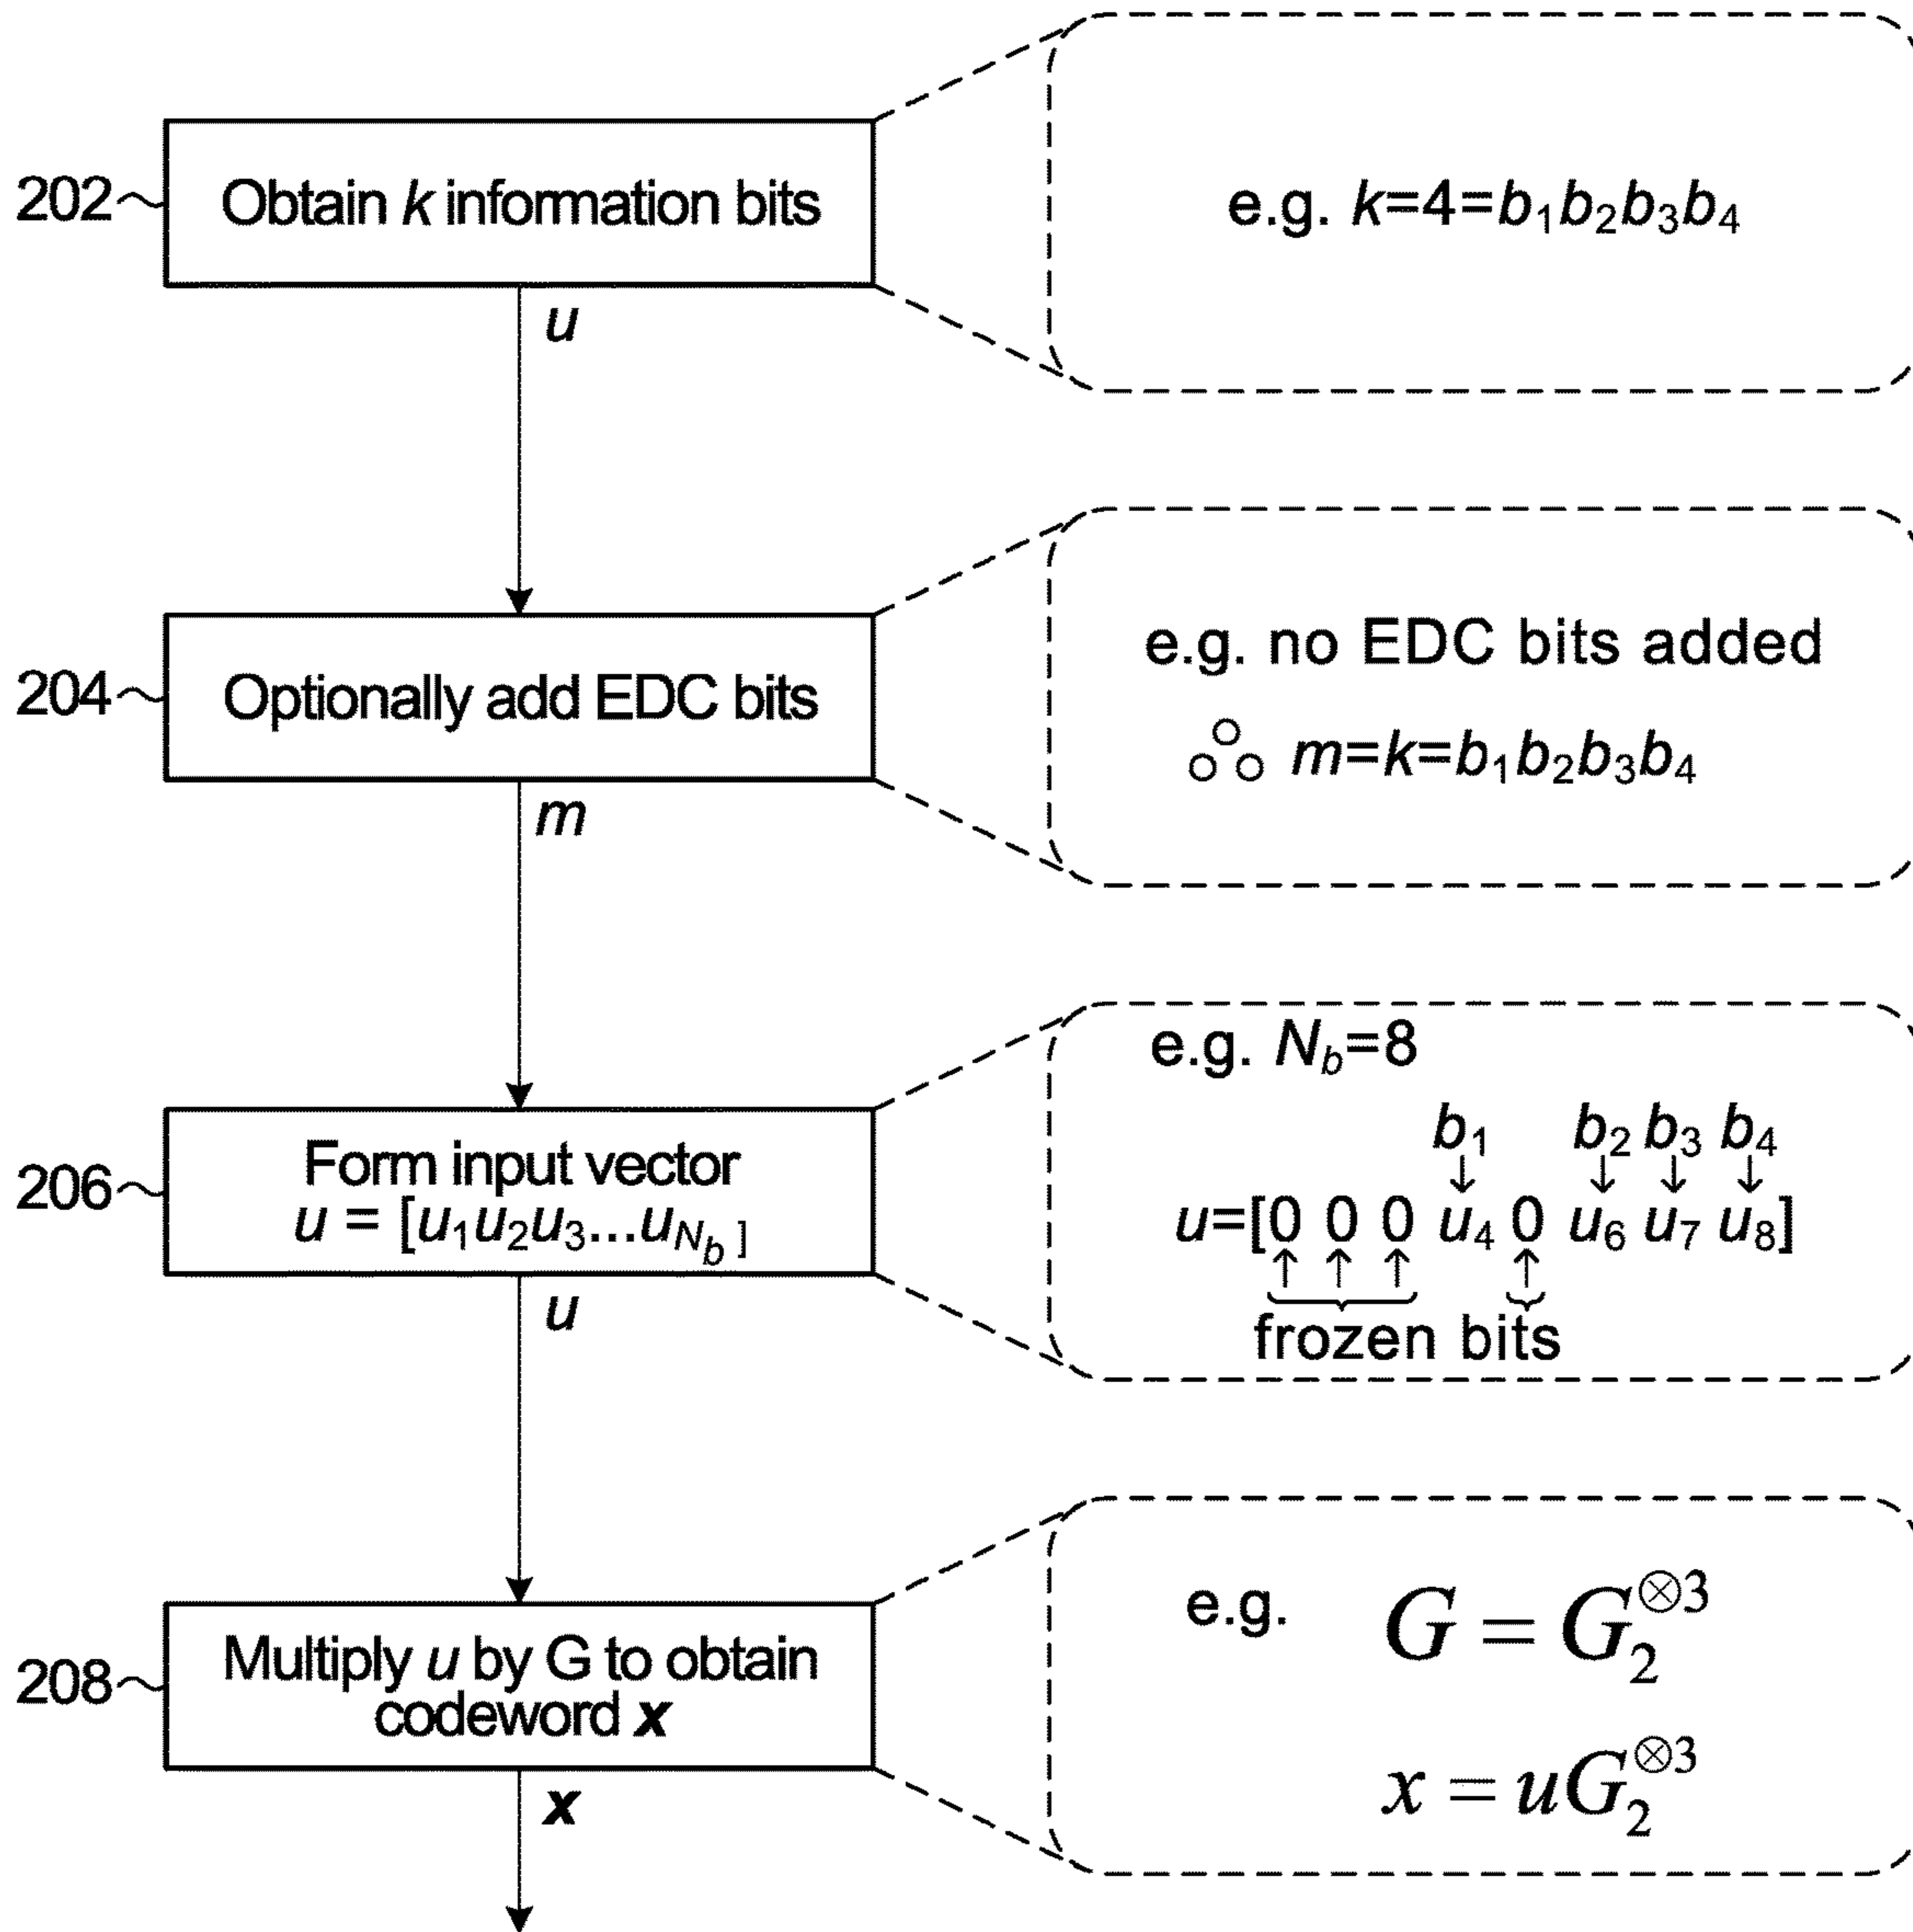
202 Obtain $k$ information bits

e.g. $k$=4=$b_1b_2b_3b_4$

$u$

204 Optionally add EDC bits

e.g. no EDC bits added

$\therefore$ $m$=$k$=$b_1b_2b_3b_4$

$m$

206 Form input vector $u = [u_1u_2u_3...u_{N_b}]$

e.g. $N_b$=8

$b_1$ $b_2$ $b_3$ $b_4$

$u$=[0 0 0 $u_4$ 0 $u_6$ $u_7$ $u_8$]

frozen bits

$u$

208 Multiply $u$ by G to obtain codeword $\boldsymbol{x}$

e.g. $G = G_2^{\otimes 3}$

$x = uG_2^{\otimes 3}$

$\boldsymbol{x}$